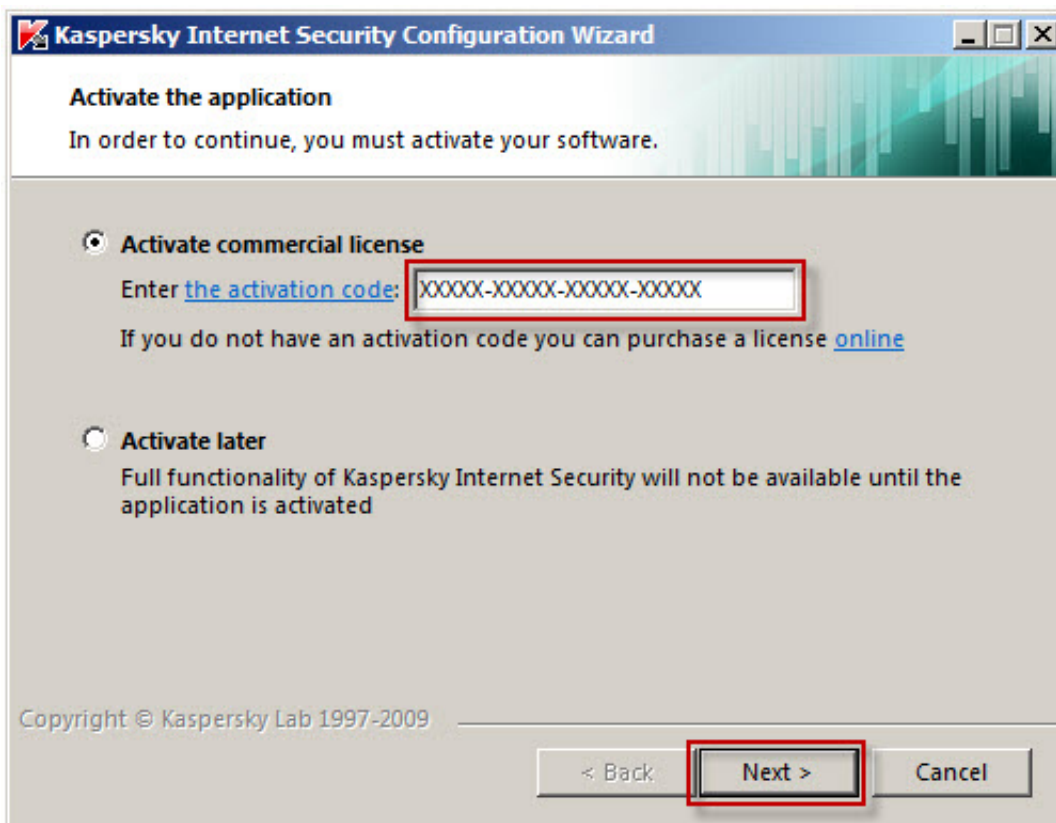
Kaspersky Internet Security Configuration Wizard

Activate the application

In order to continue, you must activate your software.

Activate commercial license

Enter the activation code: XXXXX-XXXXX-XXXXX-XXXXX

If you do not have an activation code you can purchase a license online

Activate later

Full functionality of Kaspersky Internet Security will not be available until the application is activated

Copyright © Kaspersky Lab 1997-2009

< Back

Next >

Cancel